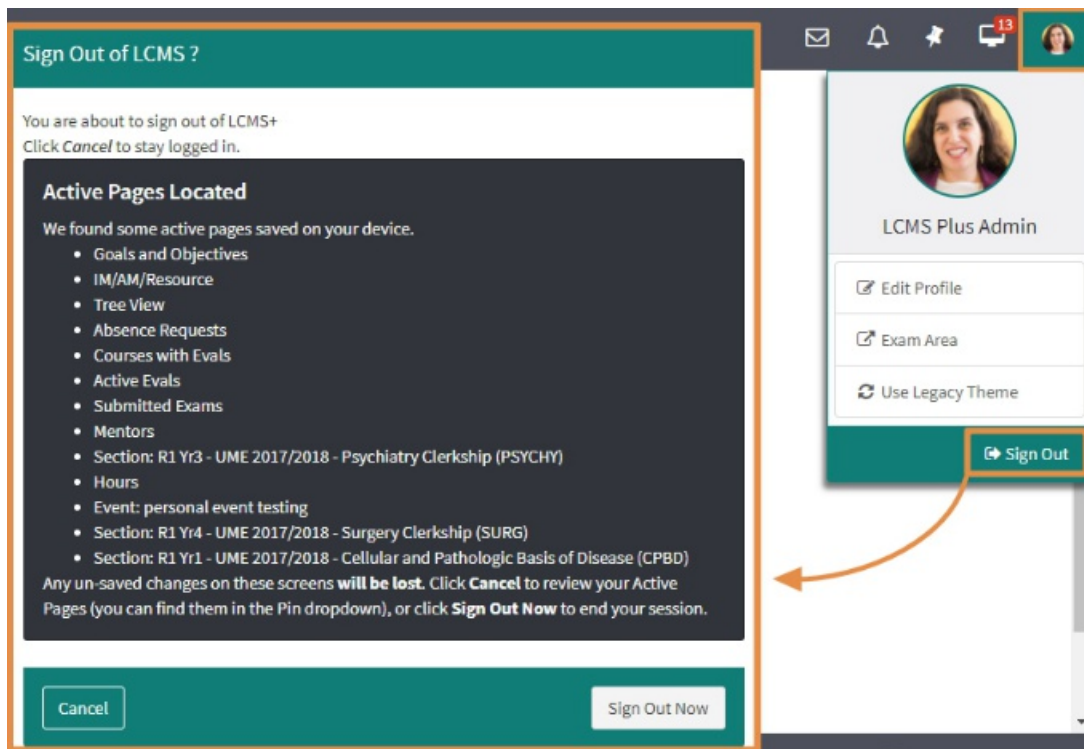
Sign Out of LCMS ?

You are about to sign out of LCMS+
Click *Cancel* to stay logged in.

**Active Pages Located**

We found some active pages saved on your device.

- Goals and Objectives
- IM/AM/Resource
- Tree View
- Absence Requests
- Courses with Evals
- Active Evals
- Submitted Exams
- Mentors
- Section: R1 Yr3 - UME 2017/2018 - Psychiatry Clerkship (PSYCHY)
- Hours
- Event: personal event testing
- Section: R1 Yr4 - UME 2017/2018 - Surgery Clerkship (SURG)
- Section: R1 Yr1 - UME 2017/2018 - Cellular and Pathologic Basis of Disease (CPBD)

Any un-saved changes on these screens **will be lost**. Click **Cancel** to review your Active Pages (you can find them in the Pin dropdown), or click **Sign Out Now** to end your session.

Cancel

Sign Out Now

13

LCMS Plus Admin

Edit Profile

Exam Area

Use Legacy Theme

Sign Out